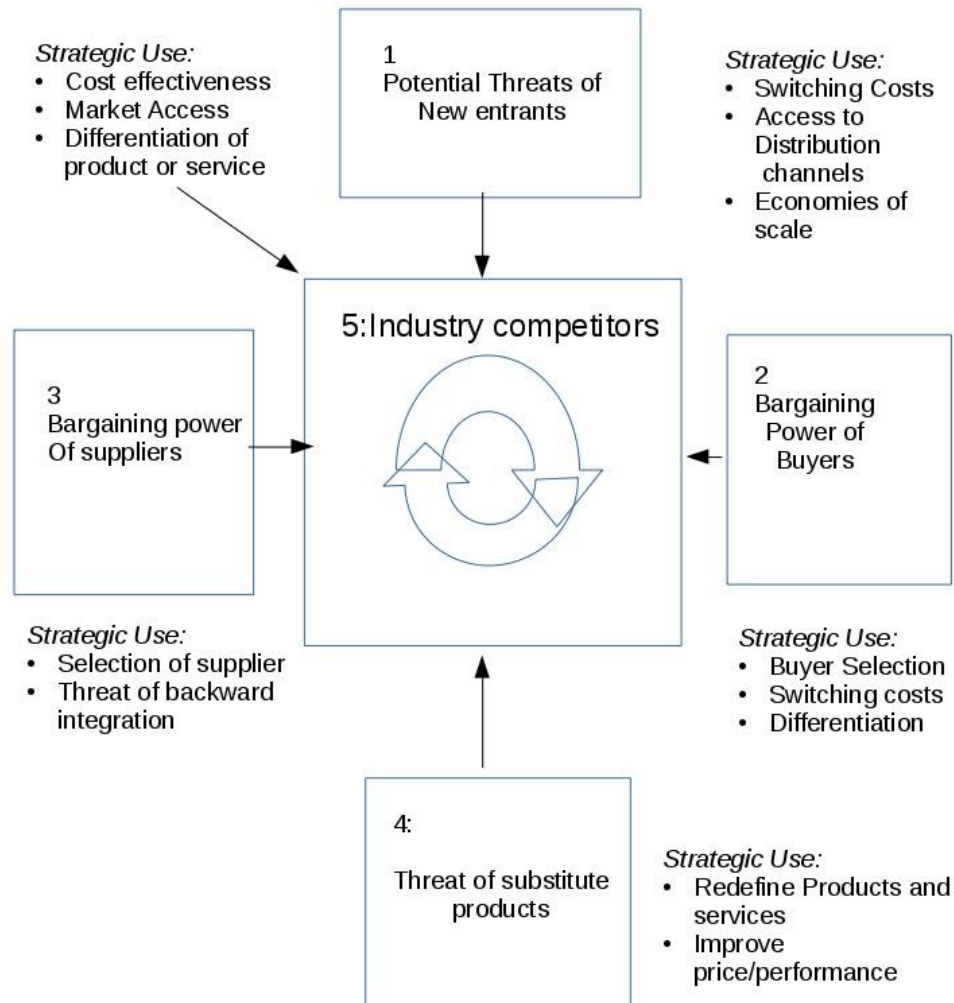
Strategic Use:
- Cost effectiveness
- Market Access
- Differentiation of product or service

1
Potential Threats of New entrants

Strategic Use:
- Switching Costs
- Access to Distribution channels
- Economies of scale

5:Industry competitors

3
Bargaining power Of suppliers

2
Bargaining Power of Buyers

Strategic Use:
- Selection of supplier
- Threat of backward integration

Strategic Use:
- Buyer Selection
- Switching costs
- Differentiation

4:
Threat of substitute products

Strategic Use:
- Redefine Products and services
- Improve price/performance